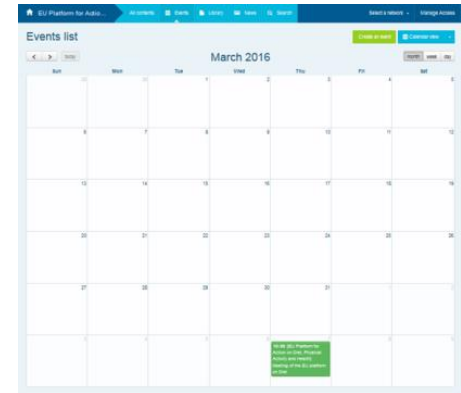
EU Platform for Actio... All contents Events Library News Search Select a network Manage Access

Events list

Create an event Calendar view

< > today

March 2016

month week day

| Sun | Mon | Tue | Wed | Thu | Fri | Sat |
|---|---|---|---|---|---|---|
| 28 | 29 | 1 | 2 | 3 | 4 | 5 |
| 6 | 7 | 8 | 9 | 10 | 11 | 12 |
| 13 | 14 | 15 | 16 | 17 | 18 | 19 |
| 20 | 21 | 22 | 23 | 24 | 25 | 26 |
| 27 | 28 | 29 | 30 | 31 | 1 | 2 |
| 3 | 4 | 5 | 6 | 7 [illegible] | 8 | 9 |